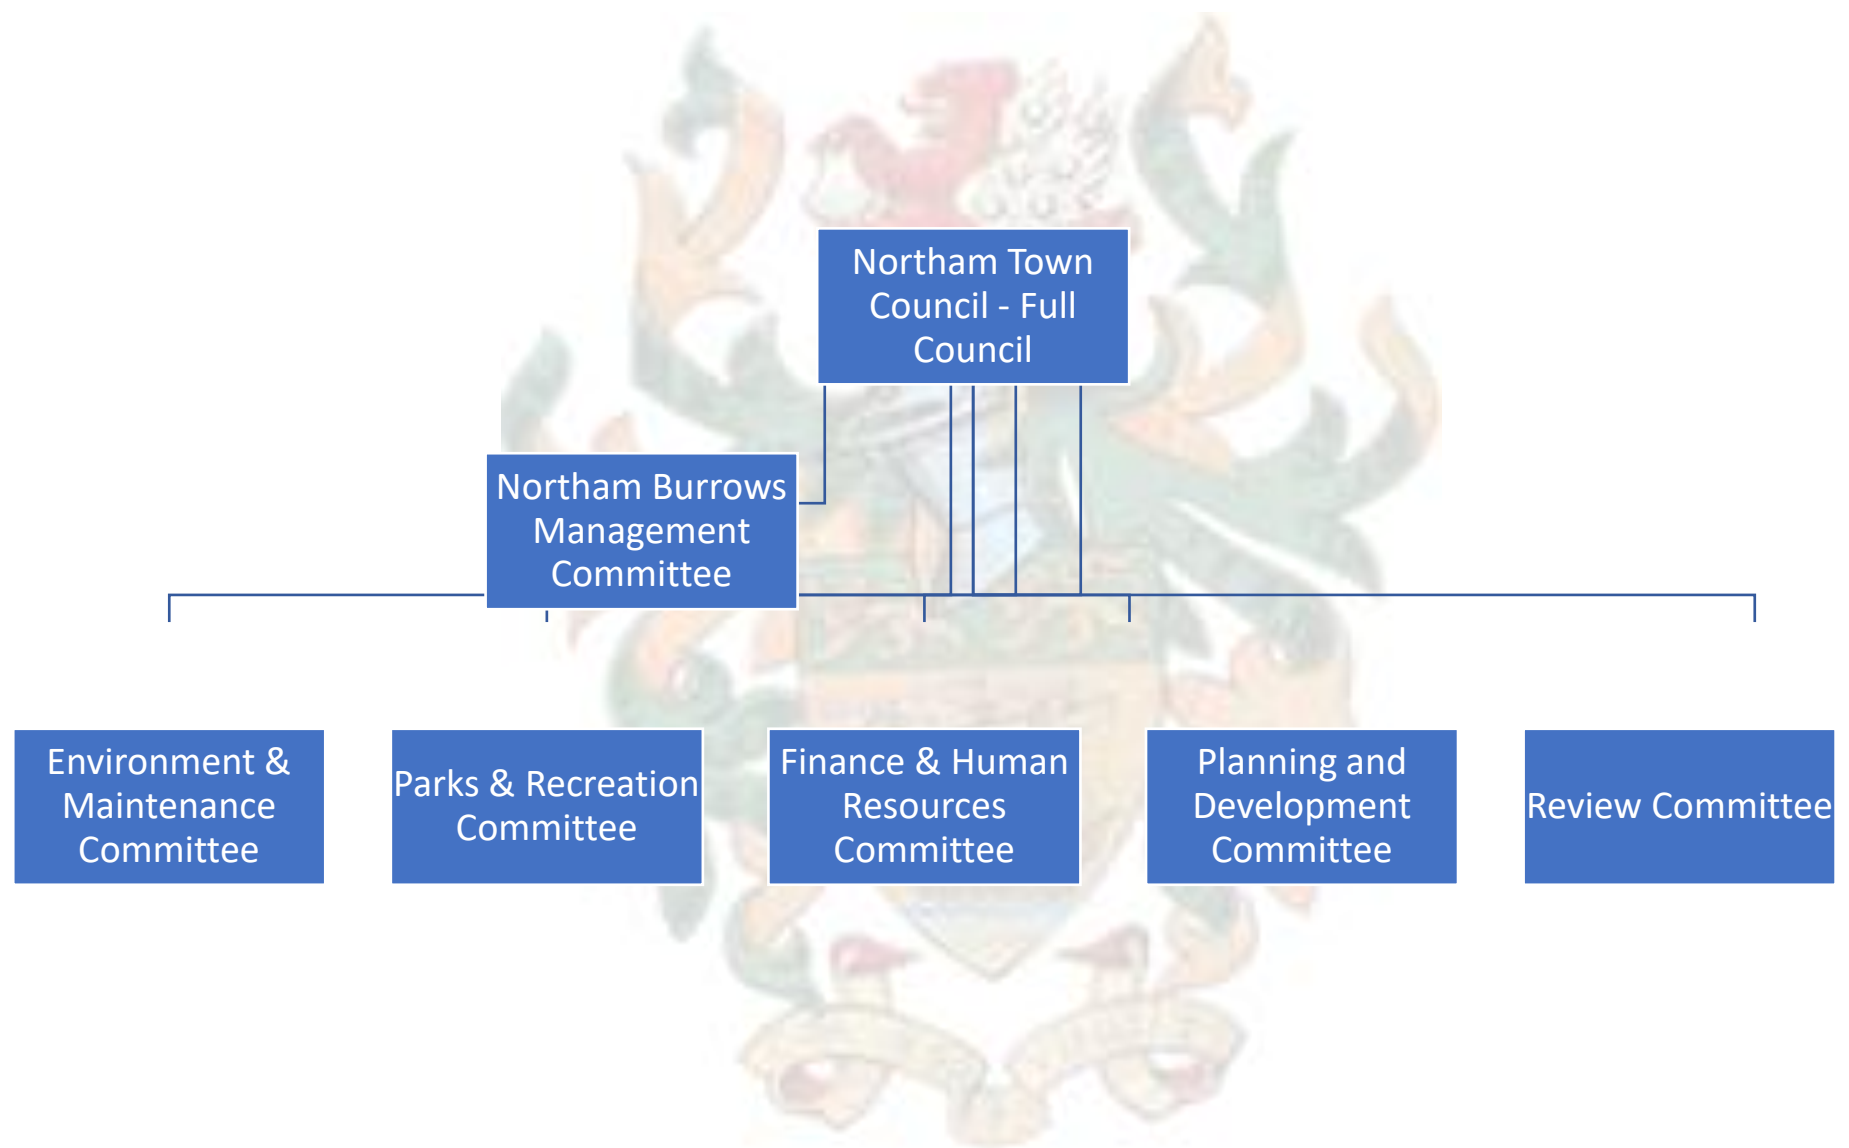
Northam Town Council - Full Council

Northam Burrows Management Committee

Environment & Maintenance Committee

Parks & Recreation Committee

Finance & Human Resources Committee

Planning and Development Committee

Review Committee